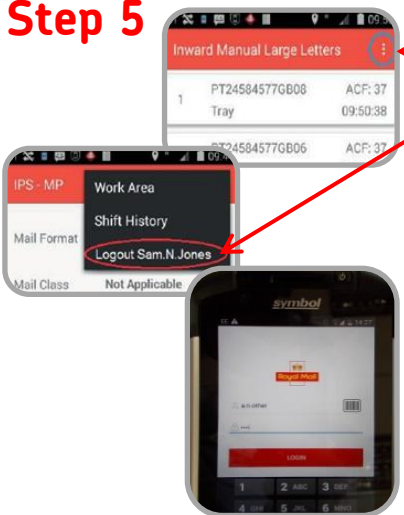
Step 5

Inward Manual Large Letters

1 PT24584577GB08 ACF: 37
Tray 09:50:38

PT24584577GB06 ACF: 37

IPS - MP
Work Area
Shift History
Logout Sam.N.Jones
Mail Format
Mail Class Not Applicable

symbol

Royal Mail

LOGIN

1 2 ABC 3 DEF